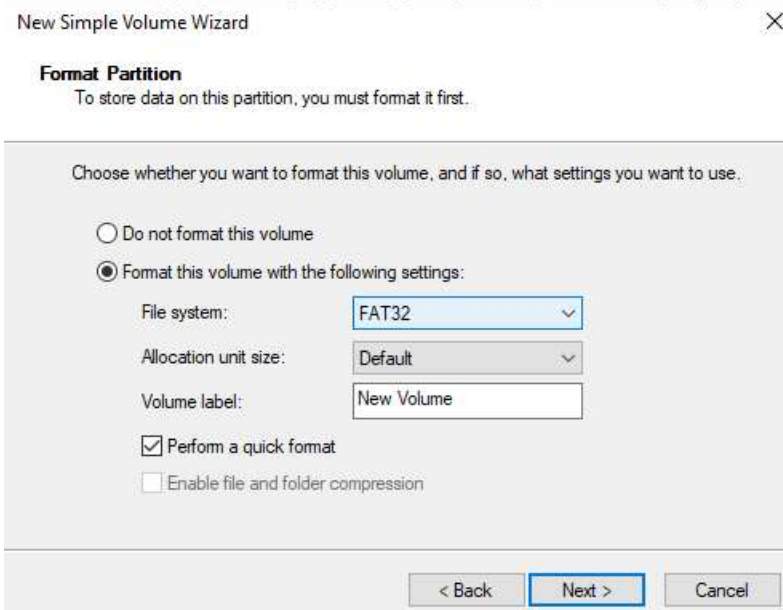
New Simple Volume Wizard

×

Format Partition
To store data on this partition, you must format it first.

Choose whether you want to format this volume, and if so, what settings you want to use.

Do not format this volume

Format this volume with the following settings:

File system: FAT32

Allocation unit size: Default

Volume label: New Volume

Perform a quick format

Enable file and folder compression

< Back

Next >

Cancel